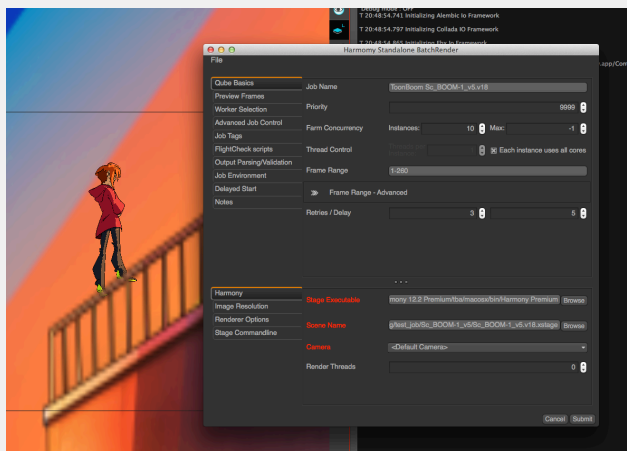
Debug mode : OFF
T 20:48:54.741 Initializing Alembic Io Framework
T 20:48:54.797 Initializing Collada IO Framework
T 20:48:54.851 Initializing Fbx Io Framework
.app/Con

Harmony Standalone BatchRender

File

Qube Basics
Preview Frames
Worker Selection
Advanced Job Control
Job Tags
FlightCheck scripts
Output Parsing/Validation
Job Environment
Delayed Start
Notes

Job Name
ToonBoom Sc_BOOM-1_v5.v18
Priority
9999
Farm Concurrency
Instances:
10
Max:
-1
Thread Control
Each instance uses all cores
Frame Range
1-260
Frame Range - Advanced
Retries / Delay
3
5

Harmony
Image Resolution
Renderer Options
Stage Commandline

Stage Executable
mony 12.2 Premium/tba/macosx/bin/Harmony Premium
Browse
Scene Name
g/test_job/Sc_BOOM-1_v5/Sc_BOOM-1_v5.v18.xstage
Browse
Camera
<Default Camera>
Render Threads
0

Cancel
Submit